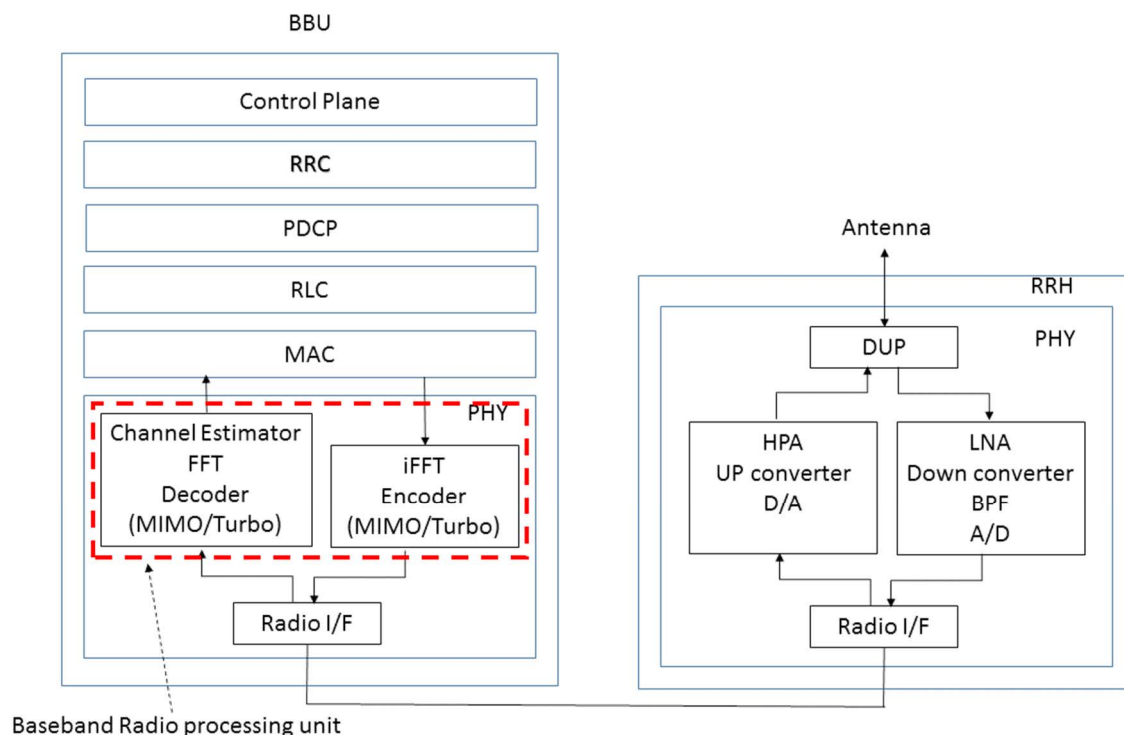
BBU

Control Plane

RRC

PDCP

RLC

MAC

PHY

Channel Estimator
FFT
Decoder
(MIMO/Turbo)

iFFT
Encoder
(MIMO/Turbo)

Radio I/F

Baseband Radio processing unit

Antenna

RRH

PHY

DUP

HPA
UP converter
D/A

LNA
Down converter
BPF
A/D

Radio I/F